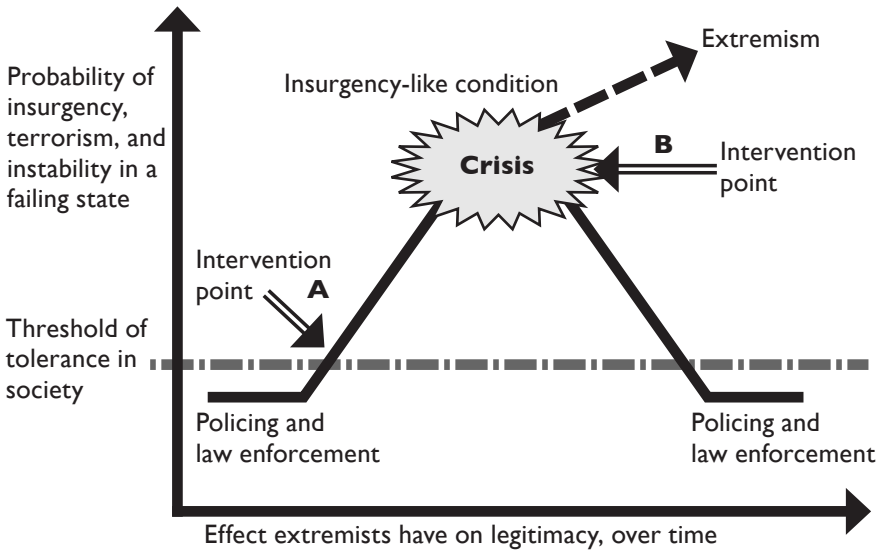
Probability of insurgency, terrorism, and instability in a failing state

Extremism

Insurgency-like condition

Crisis

B

Intervention point

Intervention point

A

Threshold of tolerance in society

Policing and law enforcement

Policing and law enforcement

Effect extremists have on legitimacy, over time